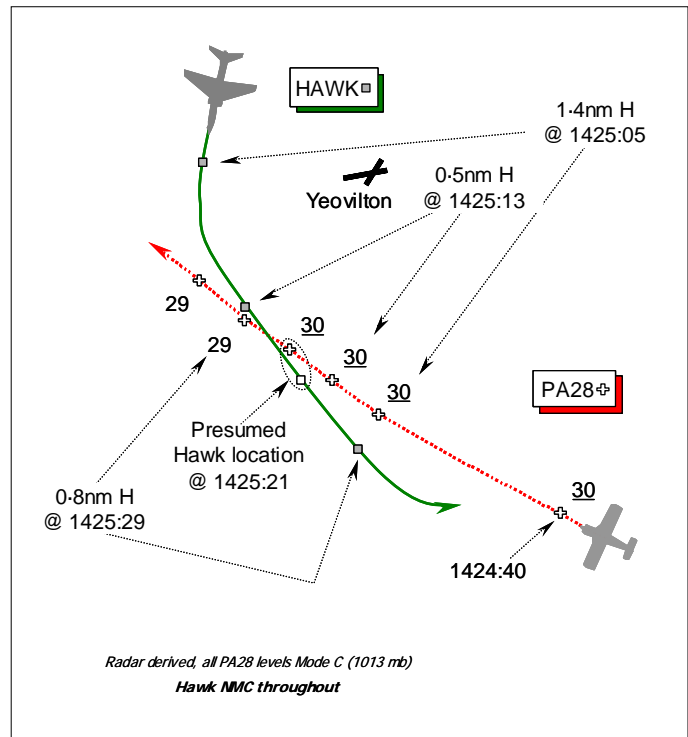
HAWK

1·4nm H
@ 1425:05

Yeovilton

0·5nm H
@ 1425:13

29

30

29

30

30

PA28

Presumed
Hawk location
@ 1425:21

0·8nm H
@ 1425:29

30

1424:40

Radar derived, all PA28 levels Mode C (1013 mb)

Hawk NMC throughout